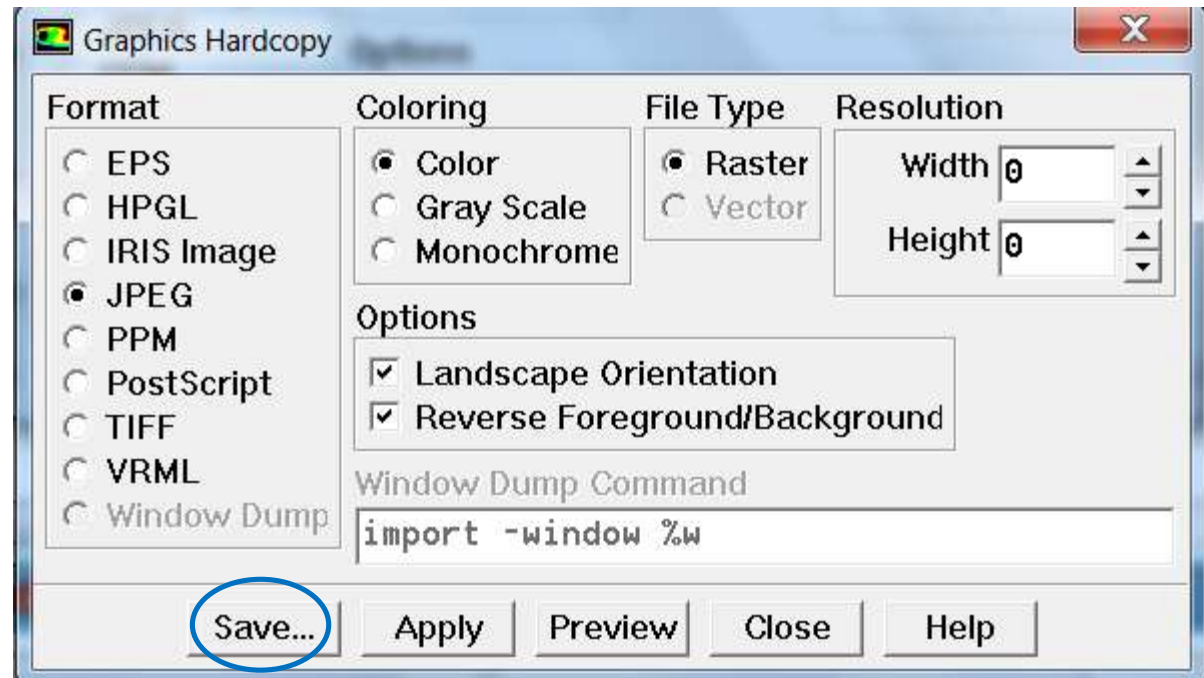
Graphics Hardcopy

Format
EPS
HPGL
IRIS Image
JPEG
PPM
PostScript
TIFF
VRML
Window Dump

Coloring
Color
Gray Scale
Monochrome

File Type
Raster
Vector

Resolution
Width 0
Height 0

Options
Landscape Orientation
Reverse Foreground/Background

Window Dump Command
import -window %w

Save...
Apply
Preview
Close
Help